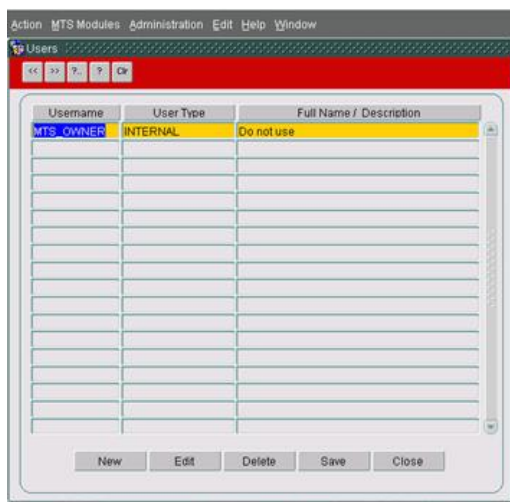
Action MTS Modules Administration Edit Help Window

Users

<< >> ?.. ? Clr

| Username | User Type | Full Name / Description |
|---|---|---|
| MTS_OWNER | INTERNAL | Do not use |

New Edit Delete Save Close